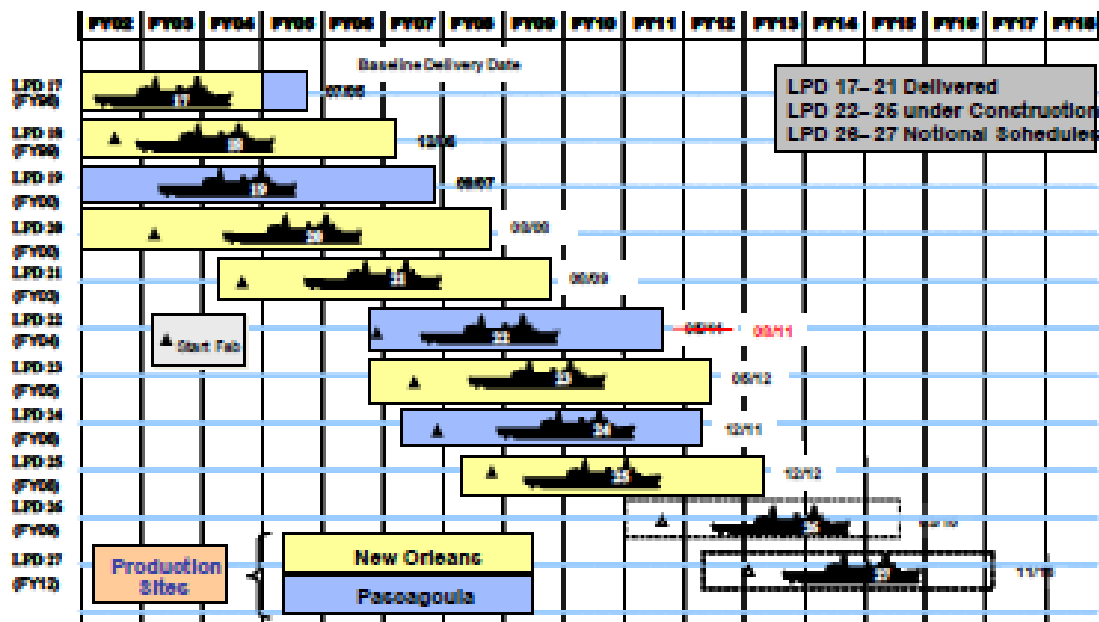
FY02 FY03 FY04 FY05 FY06 FY07 FY08 FY09 FY10 FY11 FY12 FY13 FY14 FY15 FY16 FY17 FY18

Baseline Delivery Date

LPD 17– 21 Delivered
LPD 22– 26 under Construction
LPD 26– 27 Notional Schedules

LPD 17 (FY96) 17 07/05
LPD 18 (FY98) 18 12/06
LPD 19 (FY00) 19 08/07
LPD 20 (FY00) 20 09/08
LPD 21 (FY03) 21 08/09
LPD 22 (FY04) 22 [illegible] 03/11
LPD 23 (FY05) 23 05/12
LPD 24 (FY06) 24 12/11
LPD 25 (FY08) 25 12/12
LPD 26 (FY09) 26 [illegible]
LPD 27 (FY12) 27 11/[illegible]

Start Fab

Production Sites

New Orleans

Pascagoula